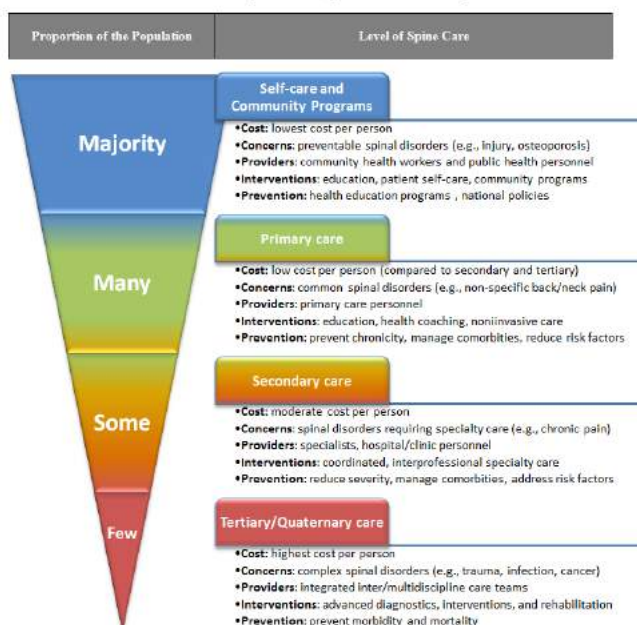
Proportion of the Population

Level of Spine Care

Majority

Self-care and Community Programs

•Cost: lowest cost per person
•Concerns: preventable spinal disorders (e.g., injury, osteoporosis)
•Providers: community health workers and public health personnel
•Interventions: education, patient self-care, community programs
•Prevention: health education programs , national policies

Many

Primary care

•Cost: low cost per person (compared to secondary and tertiary)
•Concerns: common spinal disorders (e.g., non-specific back/neck pain)
•Providers: primary care personnel
•Interventions: education, health coaching, noninvasive care
•Prevention: prevent chronicity, manage comorbities, reduce risk factors

Some

Secondary care

•Cost: moderate cost per person
•Concerns: spinal disorders requiring specialty care (e.g., chronic pain)
•Providers: specialists, hospital/clinic personnel
•Interventions: coordinated, interprofessional specialty care
•Prevention: reduce severity, manage comorbities, address risk factors

Few

Tertiary/Quaternary care

•Cost: highest cost per person
•Concerns: complex spinal disorders (e.g., trauma, infection, cancer)
•Providers: integrated inter/multidiscipline care teams
•Interventions: advanced diagnostics, interventions, and rehabilitation
•Prevention: prevent morbidity and mortality